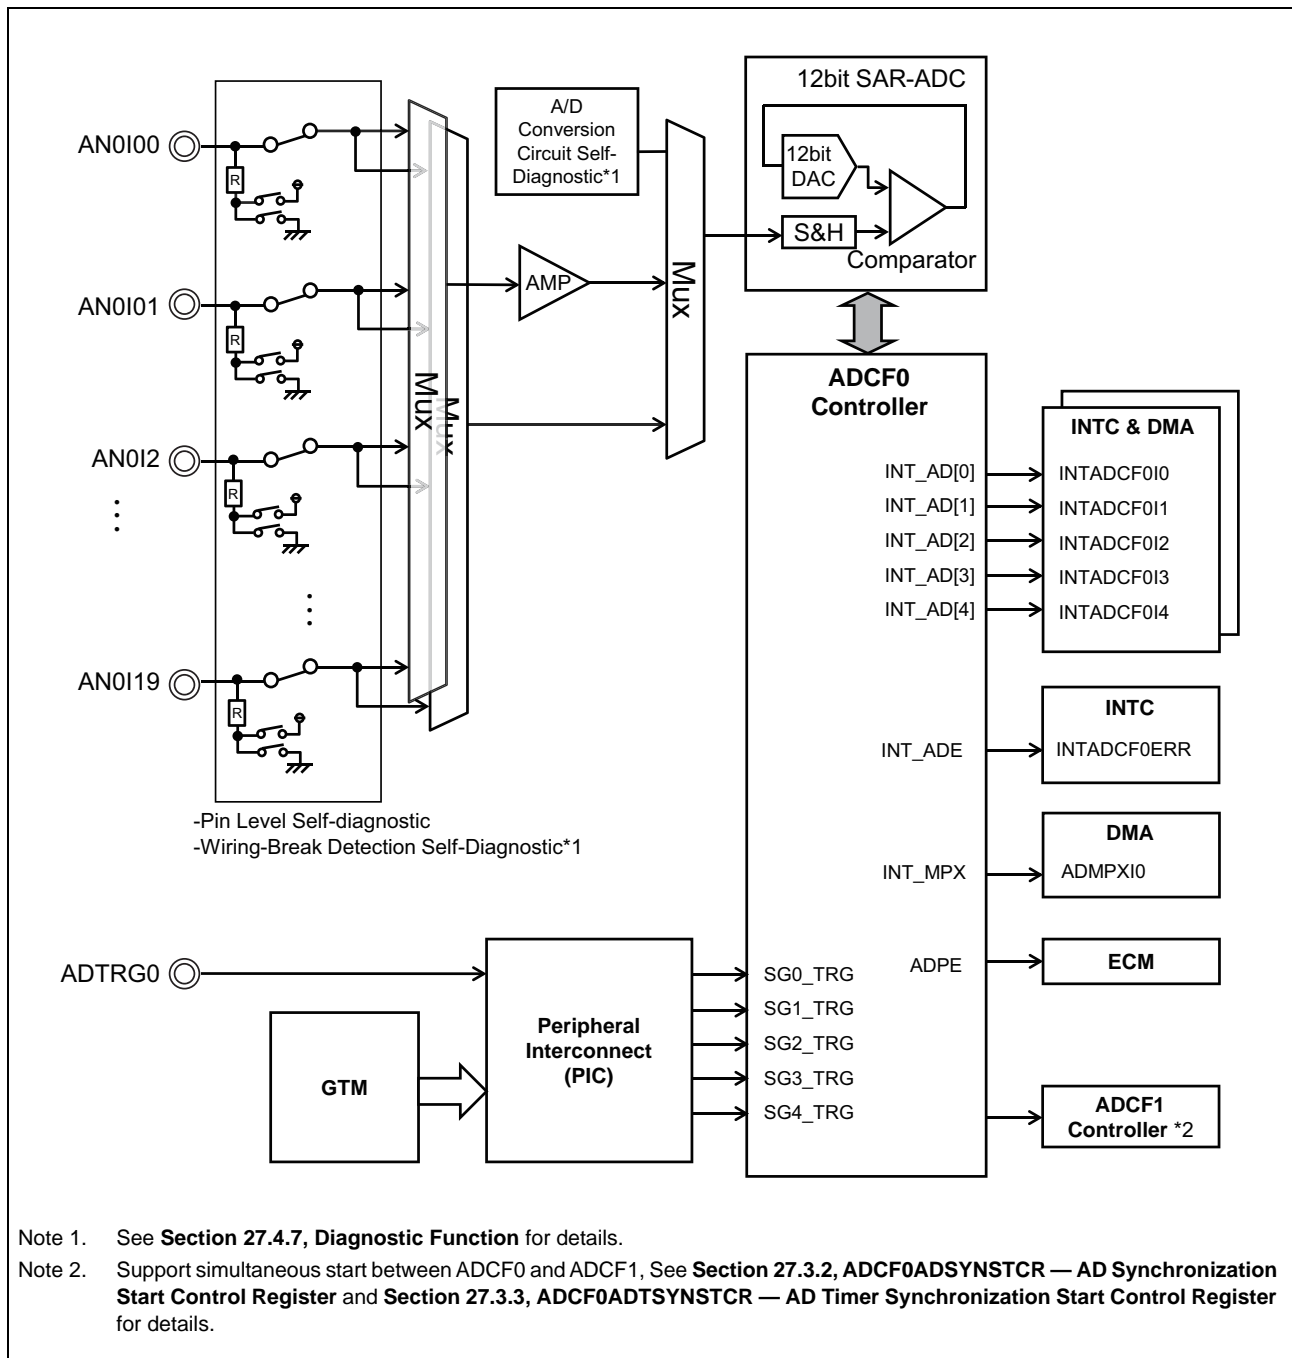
AN0I00

R

AN0I01

R

AN0I2

R

AN0I19

R

Mux

Mux

-Pin Level Self-diagnostic
-Wiring-Break Detection Self-Diagnostic*1

A/D Conversion Circuit Self-Diagnostic*1

AMP

Mux

12bit SAR-ADC

12bit DAC

S&H

Comparator

ADCF0 Controller

INT_AD[0]
INT_AD[1]
INT_AD[2]
INT_AD[3]
INT_AD[4]

INTC & DMA
INTADCF0I0
INTADCF0I1
INTADCF0I2
INTADCF0I3
INTADCF0I4

INT_ADE

INTC
INTADCF0ERR

INT_MPX

DMA
ADMPXI0

ADPE

ECM

ADTRG0

GTM

Peripheral Interconnect (PIC)

SG0_TRG
SG1_TRG
SG2_TRG
SG3_TRG
SG4_TRG

ADCF1 Controller *2

Note 1. See **Section 27.4.7, Diagnostic Function** for details.

Note 2. Support simultaneous start between ADCF0 and ADCF1, See **Section 27.3.2, ADCF0ADSYNSTCR — AD Synchronization Start Control Register** and **Section 27.3.3, ADCF0ADTSYNSTCR — AD Timer Synchronization Start Control Register** for details.